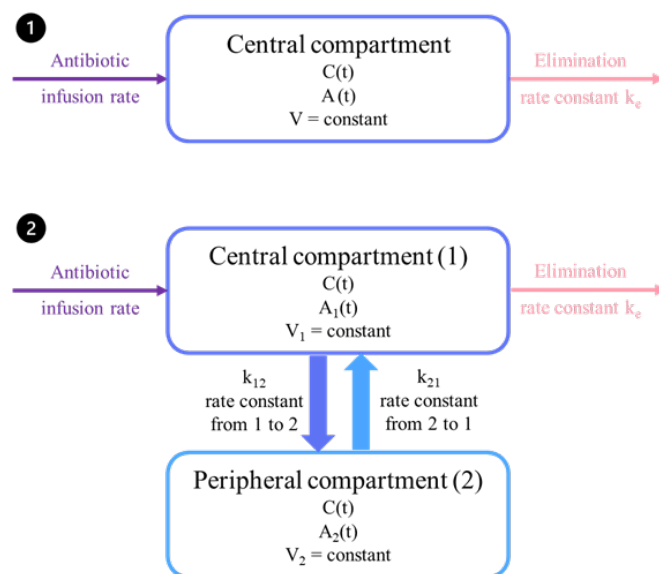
1

Antibiotic infusion rate

Central compartment
C(t)
A(t)
V = constant

Elimination rate constant $k_e$

2

Antibiotic infusion rate

Central compartment (1)
C(t)
$A_1(t)$
$V_1$ = constant

Elimination rate constant $k_e$

$k_{12}$ rate constant from 1 to 2

$k_{21}$ rate constant from 2 to 1

Peripheral compartment (2)
C(t)
$A_2(t)$
$V_2$ = constant